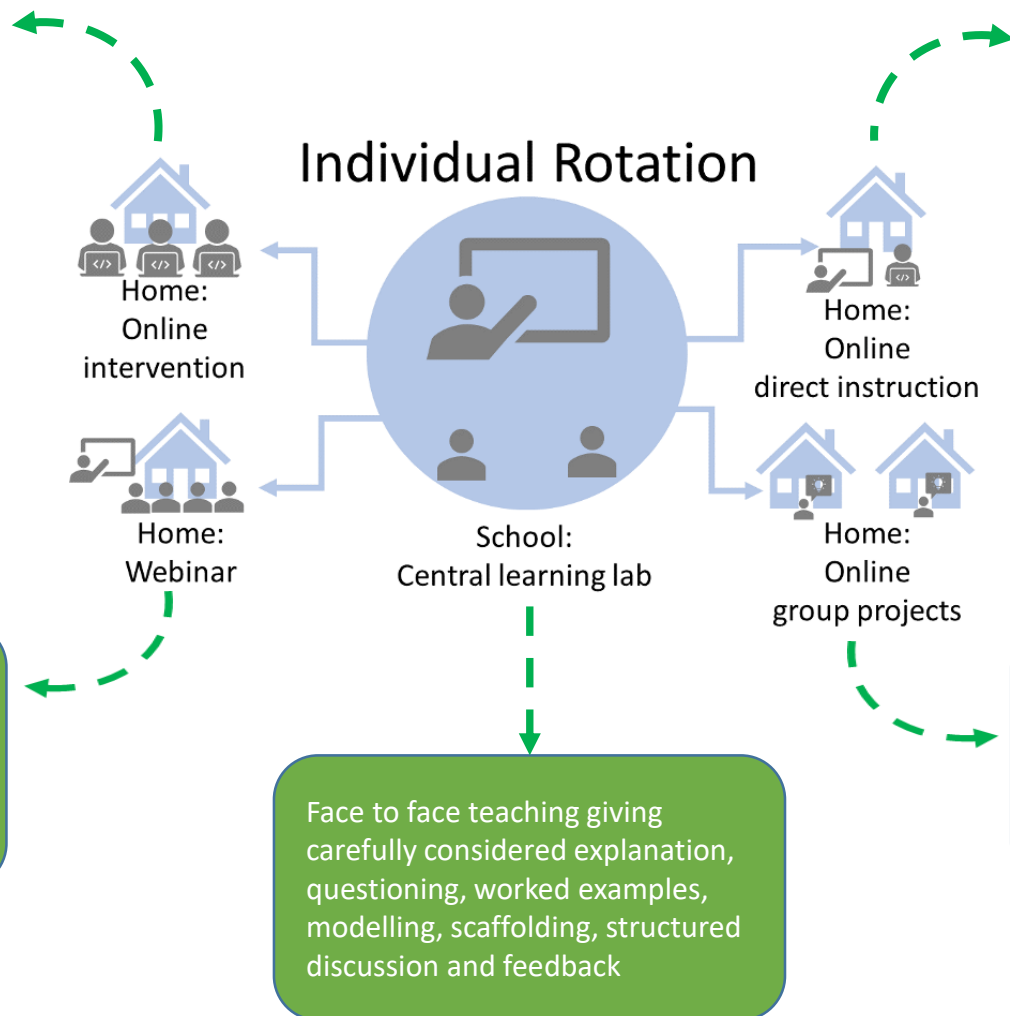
Individual Rotation

Home:
Online
intervention

Home:
Webinar

School:
Central learning lab

Home:
Online
direct instruction

Home:
Online
group projects

Face to face teaching giving carefully considered explanation, questioning, worked examples, modelling, scaffolding, structured discussion and feedback